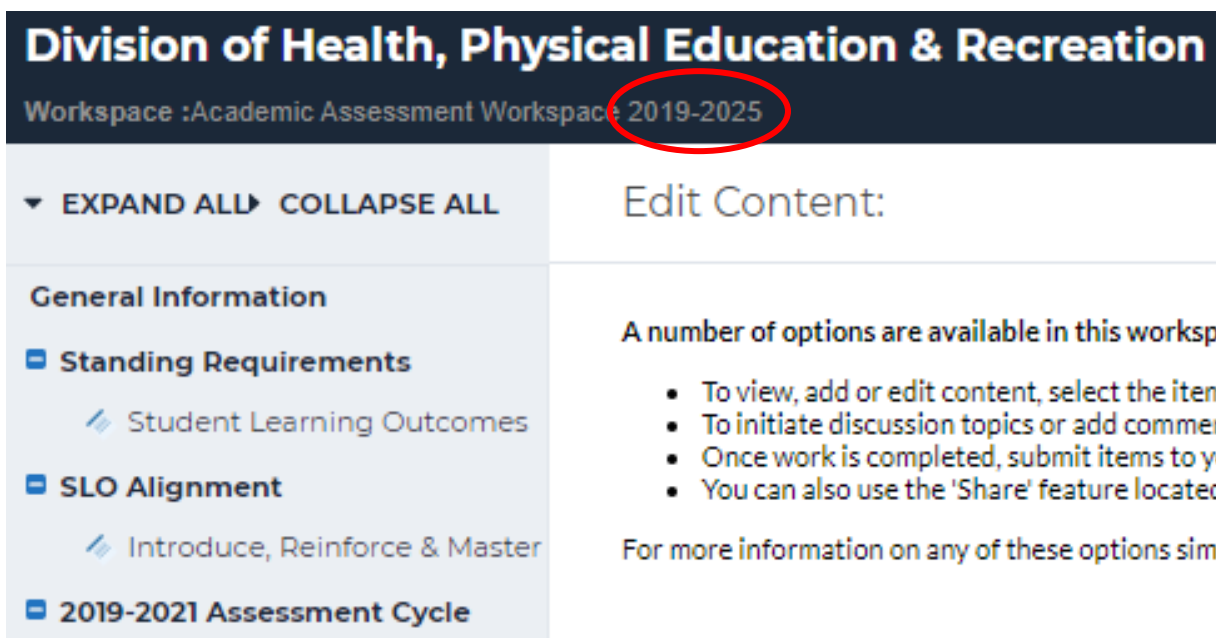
Division of Health, Physical Education & Recreation

Workspace :Academic Assessment Workspace 2019-2025

EXPAND ALL COLLAPSE ALL

Edit Content:

General Information

Standing Requirements

Student Learning Outcomes

SLO Alignment

Introduce, Reinforce & Master

2019-2021 Assessment Cycle

A number of options are available in this worksp

- To view, add or edit content, select the iten
- To initiate discussion topics or add commer
- Once work is completed, submit items to y
- You can also use the 'Share' feature locatec

For more information on any of these options sim